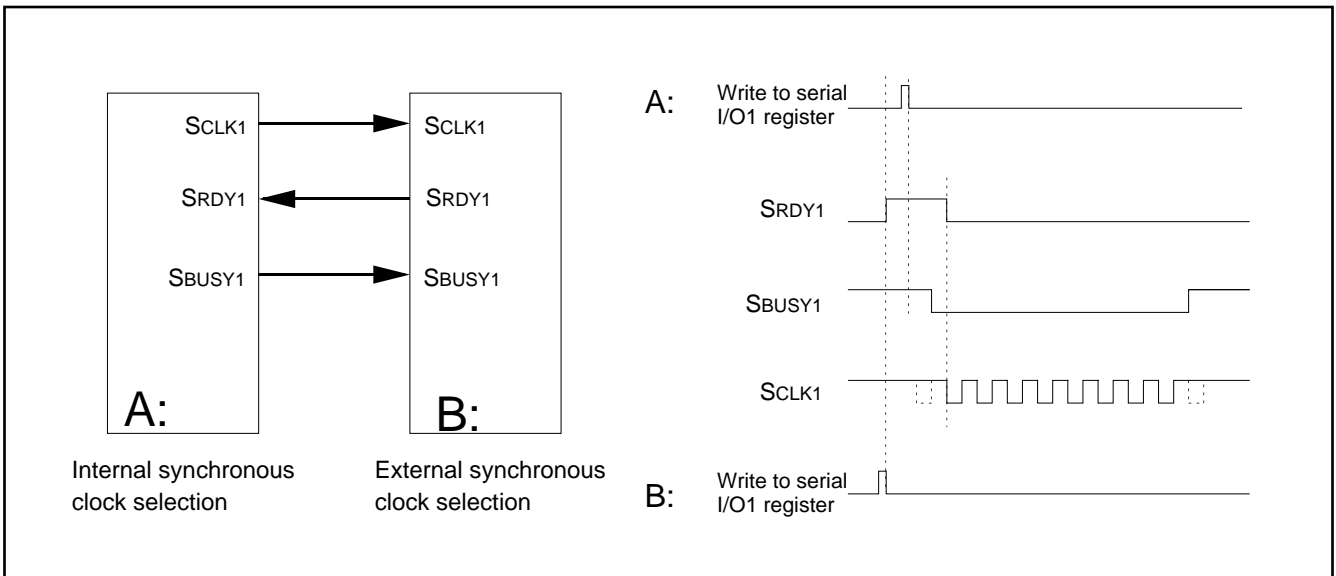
SCLK1
SRDY1
SBUSY1
A:
SCLK1
SRDY1
SBUSY1
B:

Internal synchronous clock selection

External synchronous clock selection

A: Write to serial I/O1 register

SRDY1

SBUSY1

SCLK1

B: Write to serial I/O1 register